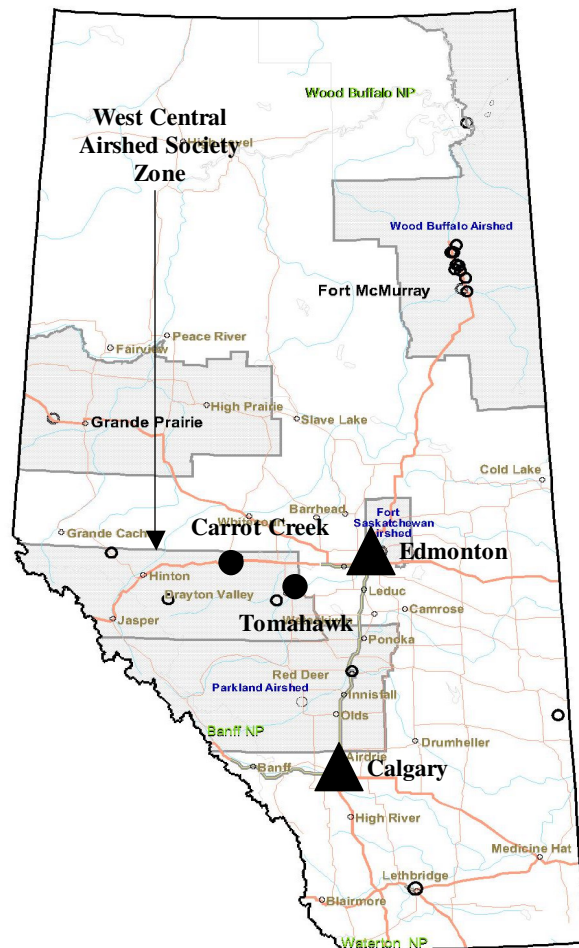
Wood Buffalo NP

West Central Airshed Society Zone

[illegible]vel

Wood Buffalo Airshed

Fort McMurray

Peace River

Fairview

High Prairie

Slave Lake

Grande Prairie

Cold Lake

Barrhead

Fort Saskatchewan Airshed

Grande Cach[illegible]

Whitecourt

Carrot Creek

Edmonton

Hinton

Drayton Valley

Leduc

Camrose

Jasper

Tomahawk

Ponoka

Red Deer

Parkland Airshed

Innisfail

Olds

Banff NP

Drumheller

Airdrie

Banff

Calgary

High River

Medicine Hat

Lethbridge

Blairmore

Waterton NP